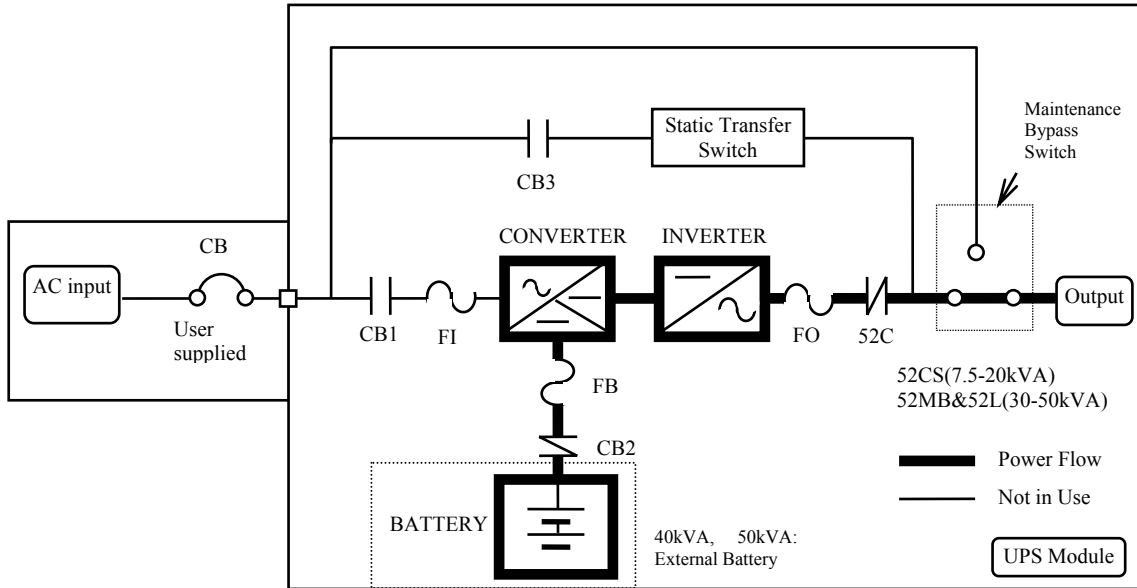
Maintenance Bypass Switch

Static Transfer Switch

CB3

CB

CONVERTER

INVERTER

AC input

User supplied

CB1

FI

FO

52C

Output

FB

52CS(7.5-20kVA)
52MB&52L(30-50kVA)

CB2

Power Flow

Not in Use

BATTERY

40kVA, 50kVA: External Battery

UPS Module